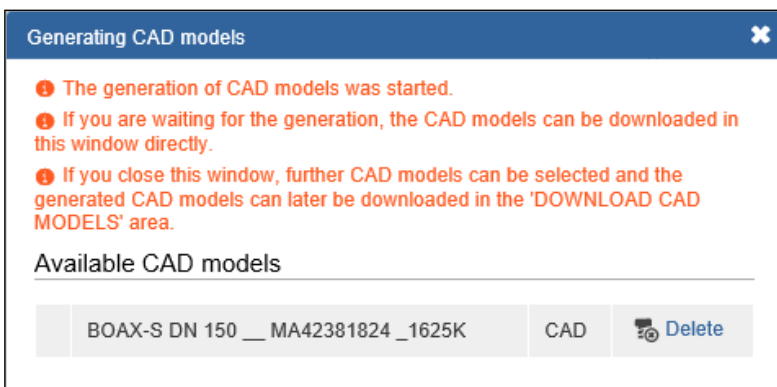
Generating CAD models

The generation of CAD models was started.

If you are waiting for the generation, the CAD models can be downloaded in this window directly.

If you close this window, further CAD models can be selected and the generated CAD models can later be downloaded in the 'DOWNLOAD CAD MODELS' area.

Available CAD models

| | BOAX-S DN 150 __ MA42381824 _1625K | CAD | Delete |
|---|---|---|---|